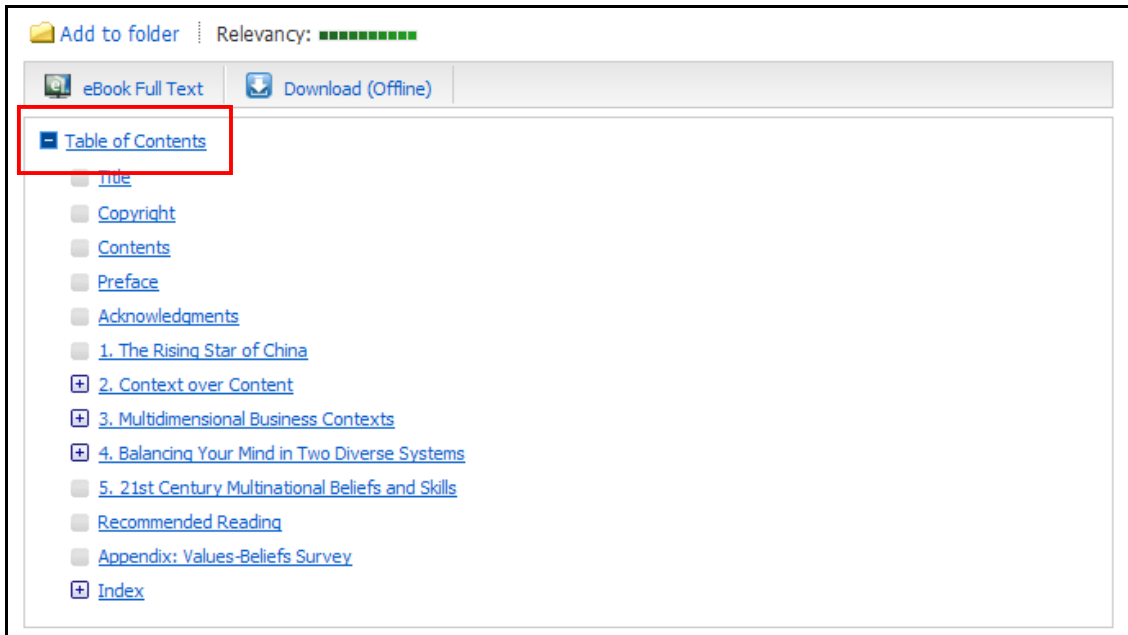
Add to folder | Relevancy:

eBook Full Text | Download (Offline)

Table of Contents

Title

Copyright

Contents

Preface

Acknowledgments

1. The Rising Star of China

2. Context over Content

3. Multidimensional Business Contexts

4. Balancing Your Mind in Two Diverse Systems

5. 21st Century Multinational Beliefs and Skills

Recommended Reading

Appendix: Values-Beliefs Survey

Index